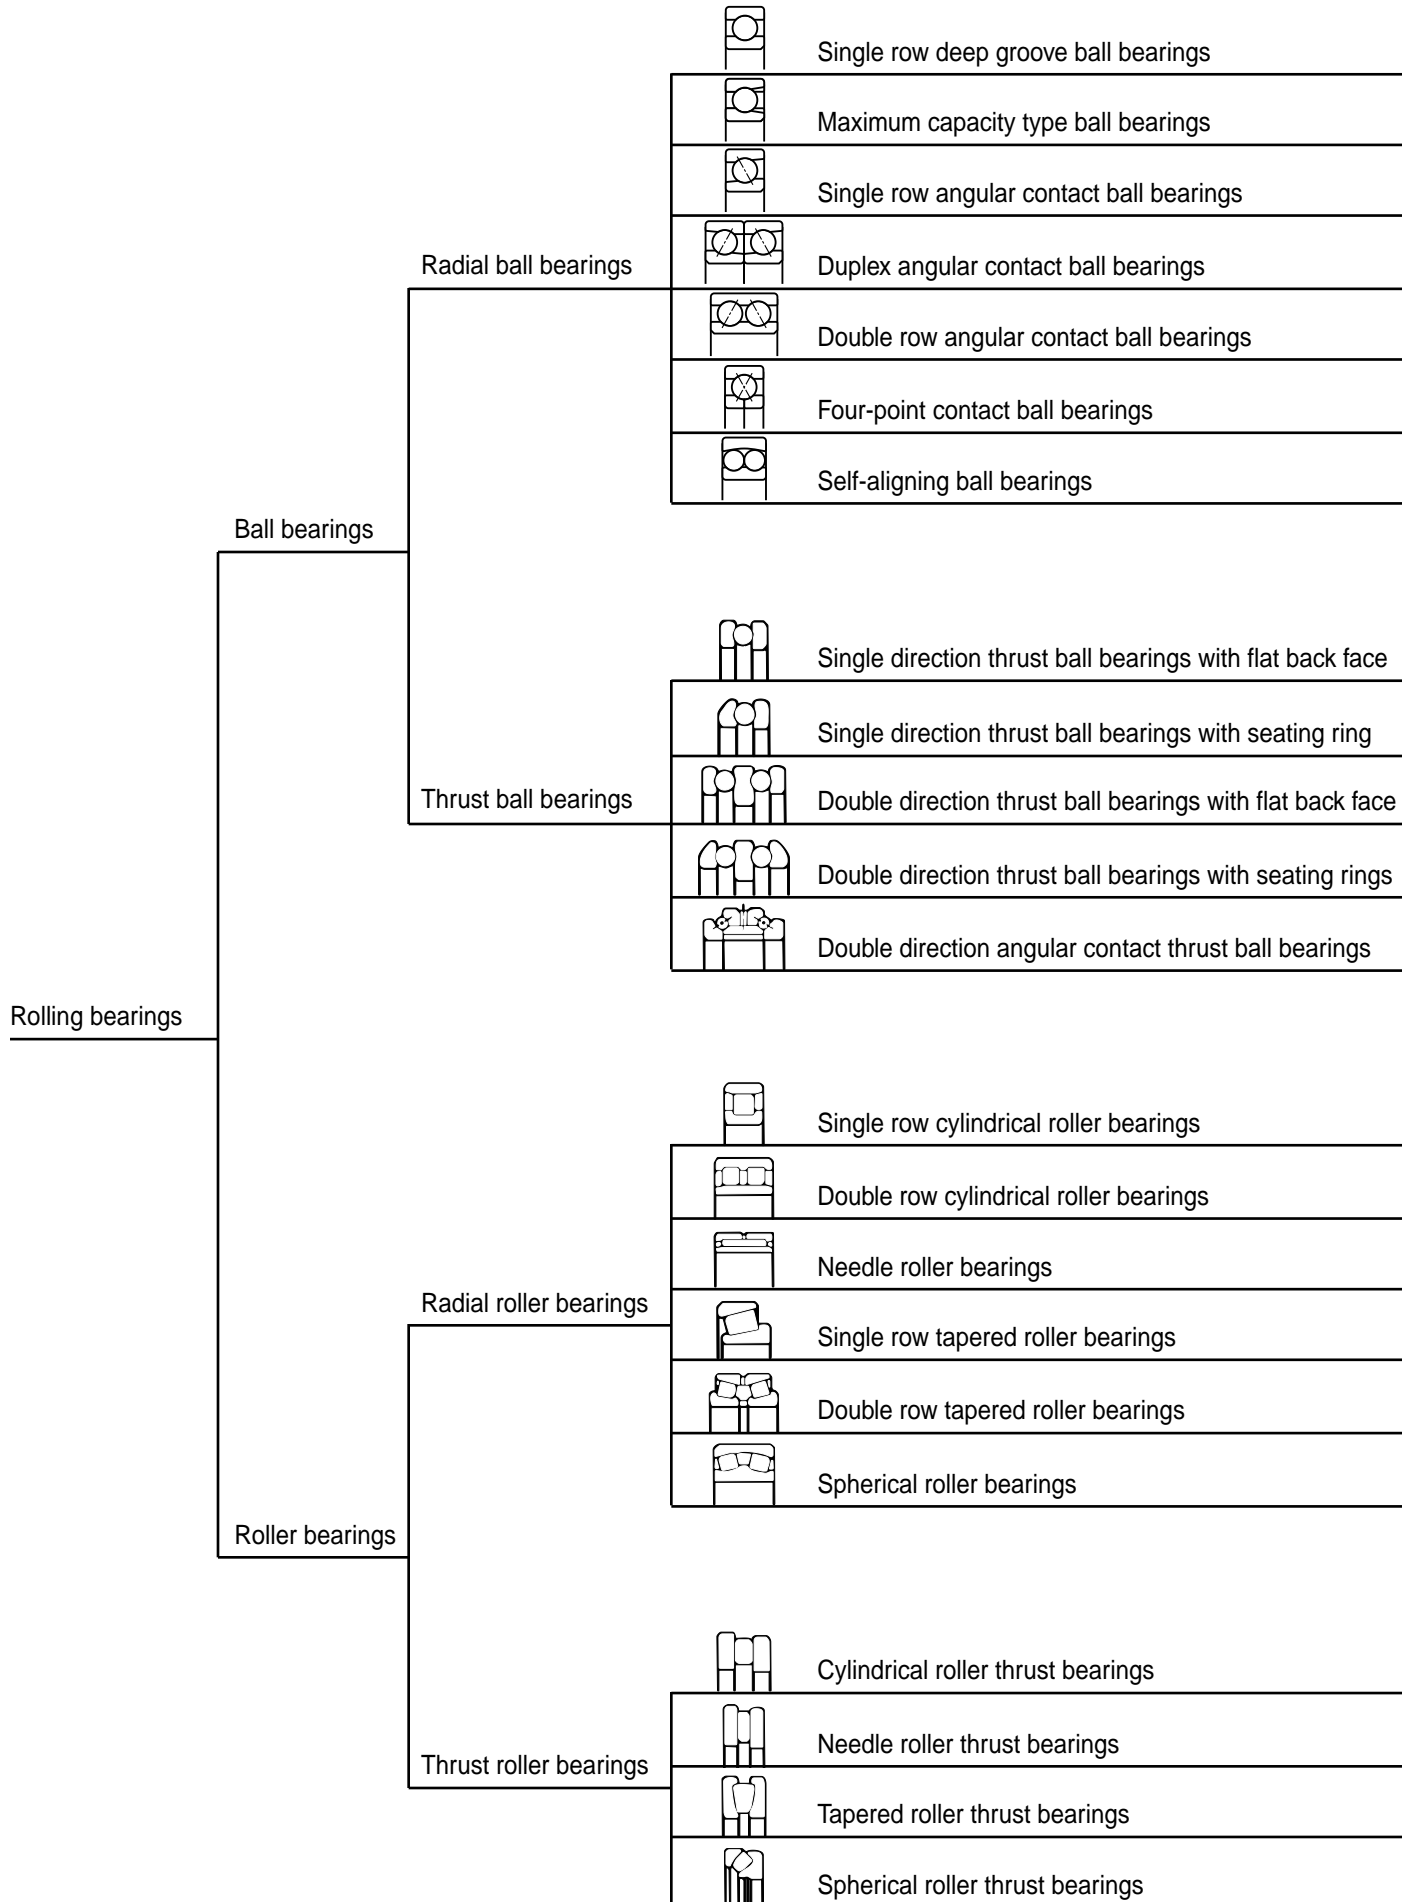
Single row deep groove ball bearings

Maximum capacity type ball bearings

Single row angular contact ball bearings

Radial ball bearings

Duplex angular contact ball bearings

Double row angular contact ball bearings

Four-point contact ball bearings

Self-aligning ball bearings

Ball bearings

Single direction thrust ball bearings with flat back face

Single direction thrust ball bearings with seating ring

Thrust ball bearings

Double direction thrust ball bearings with flat back face

Double direction thrust ball bearings with seating rings

Double direction angular contact thrust ball bearings

Rolling bearings

Single row cylindrical roller bearings

Double row cylindrical roller bearings

Needle roller bearings

Radial roller bearings

Single row tapered roller bearings

Double row tapered roller bearings

Spherical roller bearings

Roller bearings

Cylindrical roller thrust bearings

Needle roller thrust bearings

Thrust roller bearings

Tapered roller thrust bearings

Spherical roller thrust bearings